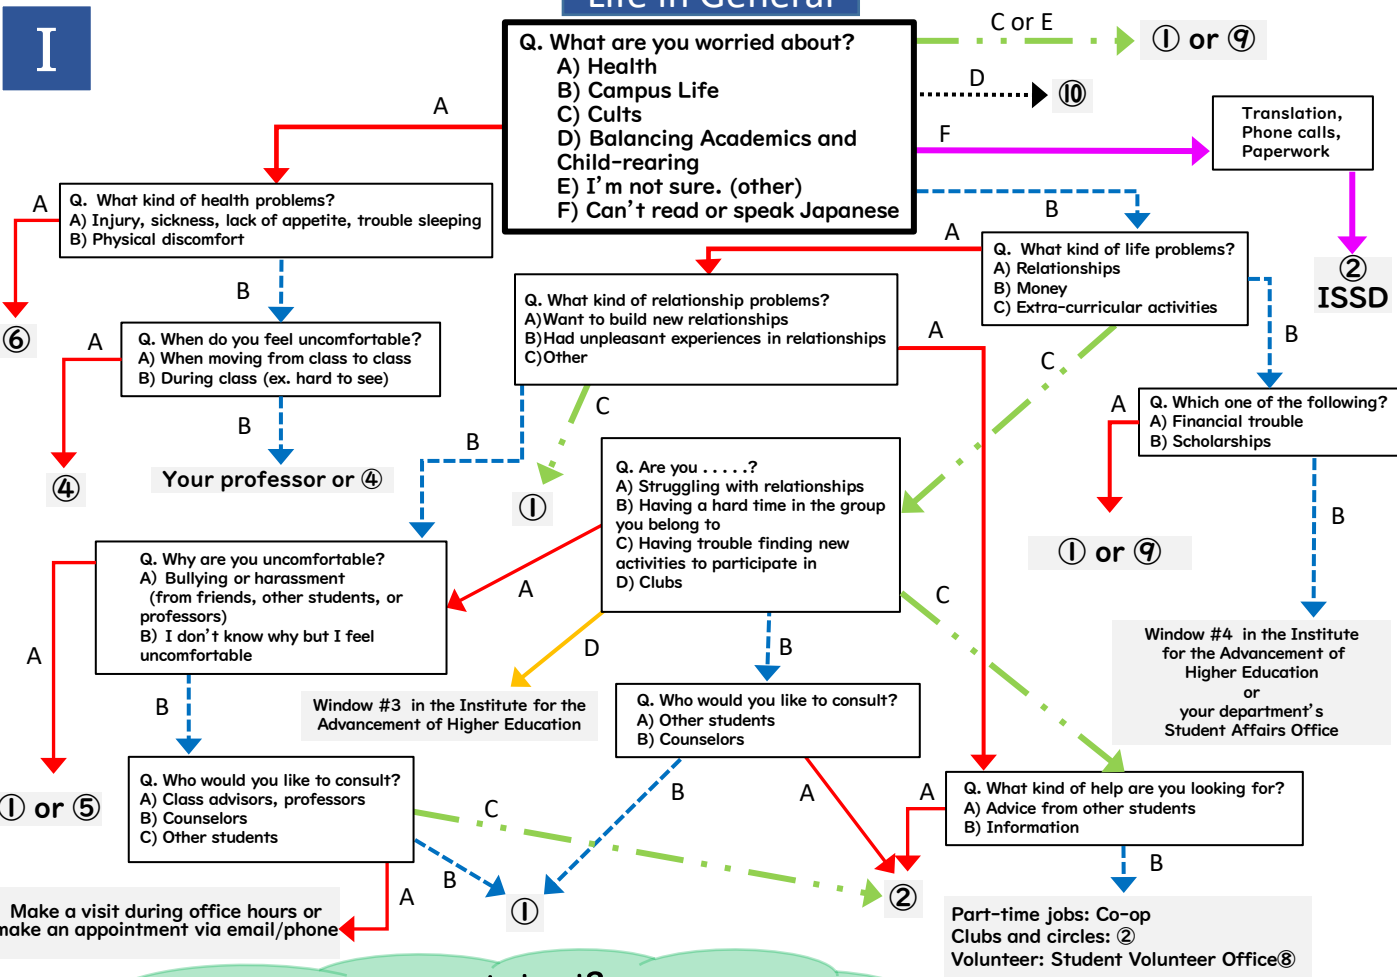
I

Life in General

Q. What are you worried about?
A) Health
B) Campus Life
C) Cults
D) Balancing Academics and Child-rearing
E) I'm not sure. (other)
F) Can't read or speak Japanese

C or E
① or ⑨
D
⑩
F
Translation, Phone calls, Paperwork
②
ISSD

A
Q. What kind of health problems?
A) Injury, sickness, lack of appetite, trouble sleeping
B) Physical discomfort
A
⑥
B
Q. When do you feel uncomfortable?
A) When moving from class to class
B) During class (ex. hard to see)
A
④
B
Your professor or ④

B
A
Q. What kind of life problems?
A) Relationships
B) Money
C) Extra-curricular activities

Q. What kind of relationship problems?
A)Want to build new relationships
B)Had unpleasant experiences in relationships
C)Other
A
C
C
B
①
B
Q. Which one of the following?
A) Financial trouble
B) Scholarships
A
① or ⑨
B
Window #4 in the Institute for the Advancement of Higher Education
or
your department's Student Affairs Office

Q. Are you . . . . .?
A) Struggling with relationships
B) Having a hard time in the group you belong to
C) Having trouble finding new activities to participate in
D) Clubs

Q. Why are you uncomfortable?
A) Bullying or harassment (from friends, other students, or professors)
B) I don't know why but I feel uncomfortable
A
A
D
Window #3 in the Institute for the Advancement of Higher Education
B
C
Q. Who would you like to consult?
A) Other students
B) Counselors
A
① or ⑤
B
Q. Who would you like to consult?
A) Class advisors, professors
B) Counselors
C) Other students
C
B
A
B
①
②
A
Q. What kind of help are you looking for?
A) Advice from other students
B) Information
B
Make a visit during office hours or make an appointment via email/phone
Part-time jobs: Co-op
Clubs and circles: ②
Volunteer: Student Volunteer Office⑧